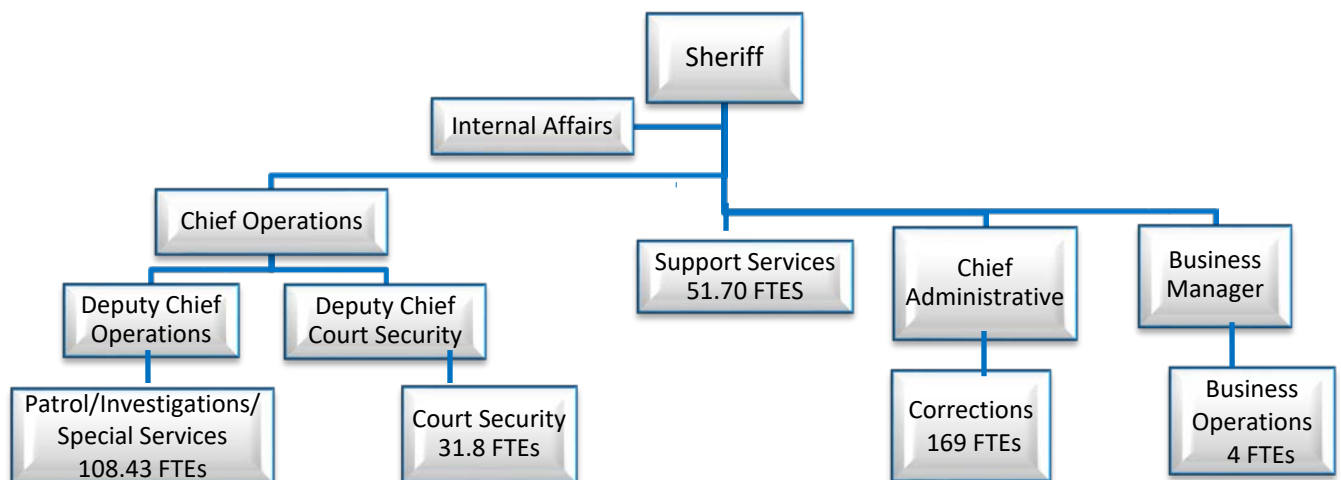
Sheriff

Internal Affairs

Chief Operations

Deputy Chief Operations

Patrol/Investigations/ Special Services 108.43 FTEs

Deputy Chief Court Security

Court Security 31.8 FTEs

Support Services 51.70 FTES

Chief Administrative

Corrections 169 FTEs

Business Manager

Business Operations 4 FTEs